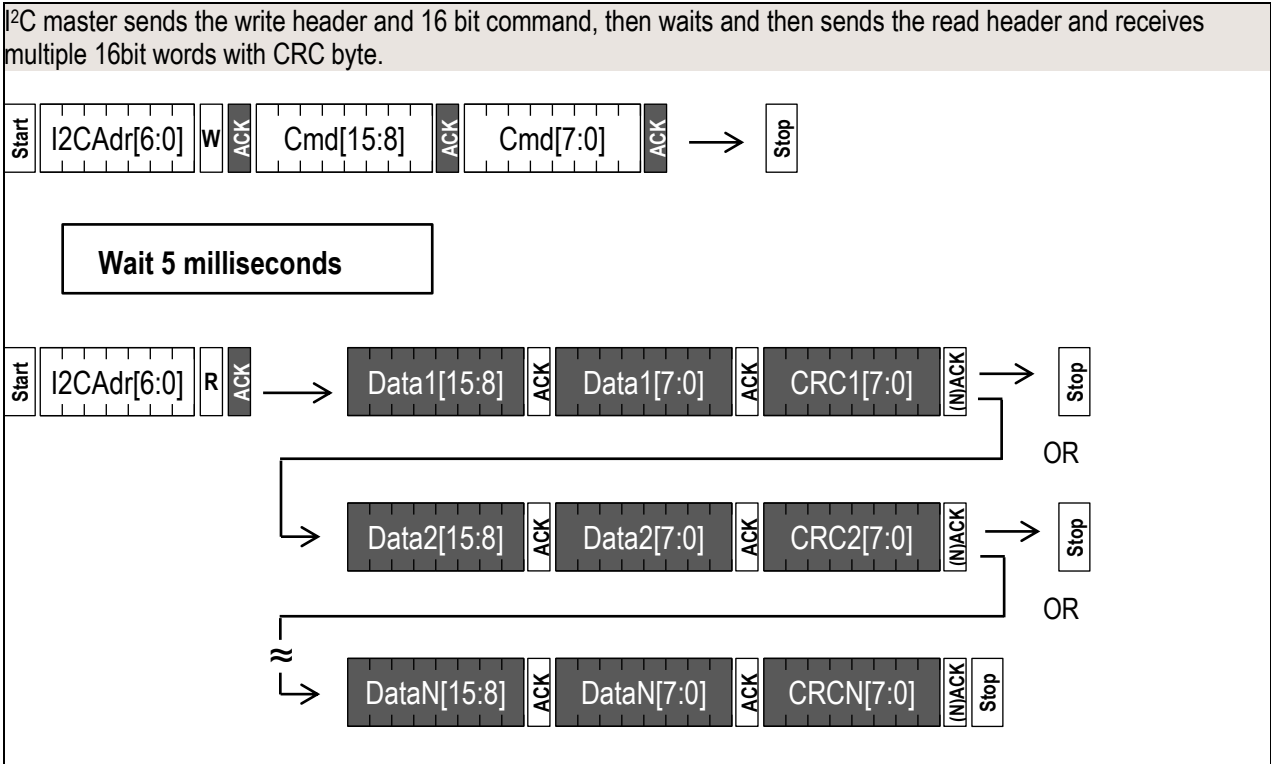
I²C master sends the write header and 16 bit command, then waits and then sends the read header and receives multiple 16bit words with CRC byte.

Start I2CAdr[6:0] W ACK Cmd[15:8] ACK Cmd[7:0] ACK Stop

Wait 5 milliseconds

Start I2CAdr[6:0] R ACK Data1[15:8] ACK Data1[7:0] ACK CRC1[7:0] (N)ACK Stop

OR

Data2[15:8] ACK Data2[7:0] ACK CRC2[7:0] (N)ACK Stop

OR

≈

DataN[15:8] ACK DataN[7:0] ACK CRCN[7:0] (N)ACK Stop